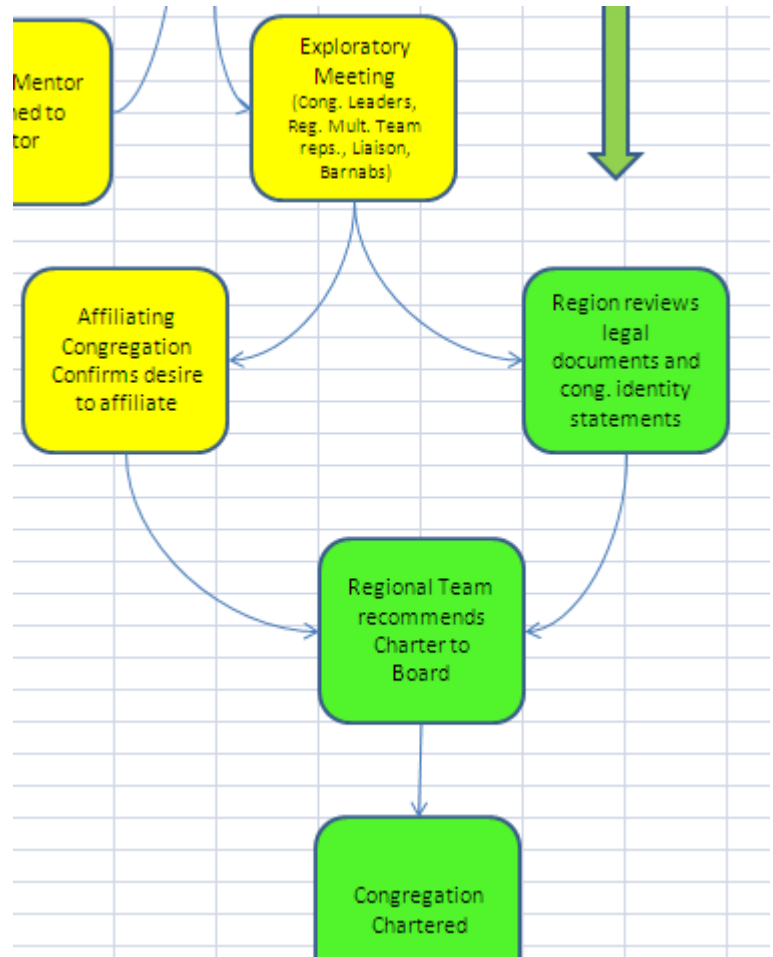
Mentor
ned to
tor

Exploratory Meeting
(Cong. Leaders, Reg. Mult. Team reps., Liaison, Barnabs)

Affiliating Congregation Confirms desire to affiliate

Region reviews legal documents and cong. identity statements

Regional Team recommends Charter to Board

Congregation Chartered